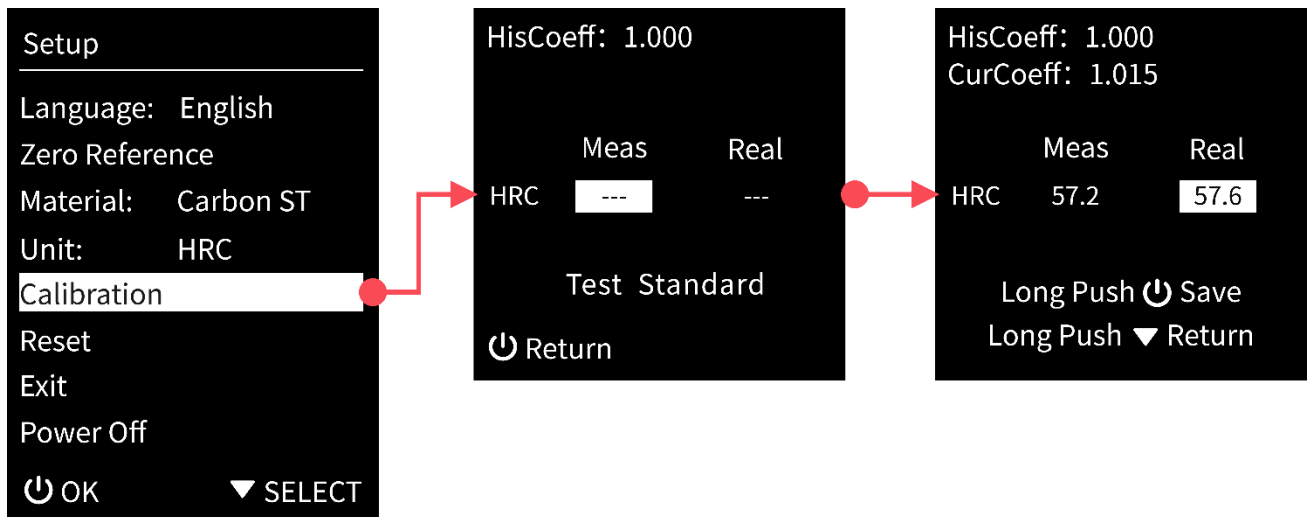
Setup

Language: English
Zero Reference
Material: Carbon ST
Unit: HRC
Calibration
Reset
Exit
Power Off

OK ▼ SELECT

HisCoeff：1.000

| | Meas | Real |
|---|---|---|
| HRC | --- | --- |

Test Standard

Return

HisCoeff：1.000
CurCoeff：1.015

| | Meas | Real |
|---|---|---|
| HRC | 57.2 | 57.6 |

Long Push Save
Long Push ▼ Return